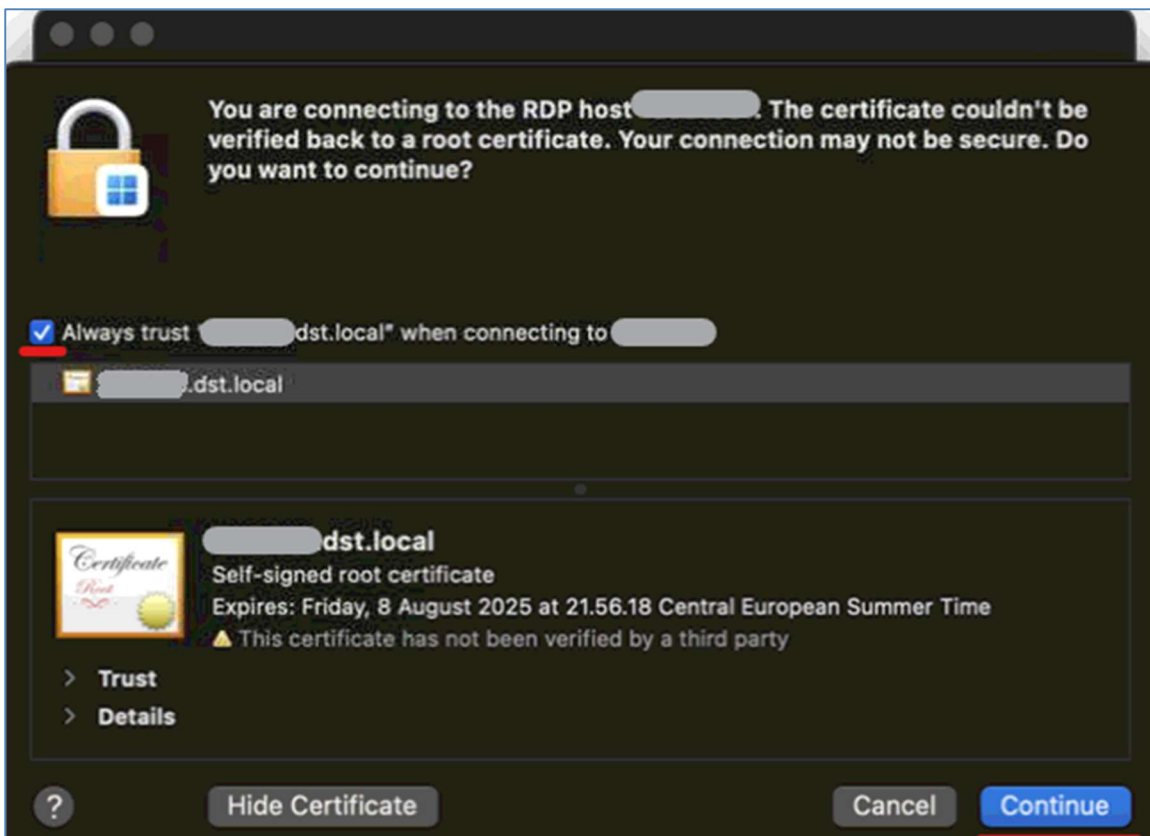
You are connecting to the RDP host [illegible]. The certificate couldn't be verified back to a root certificate. Your connection may not be secure. Do you want to continue?

Always trust "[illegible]dst.local" when connecting to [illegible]

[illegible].dst.local

Certificate Root

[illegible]dst.local
Self-signed root certificate
Expires: Friday, 8 August 2025 at 21.56.18 Central European Summer Time
⚠ This certificate has not been verified by a third party

> Trust
> Details

?
Hide Certificate
Cancel
Continue